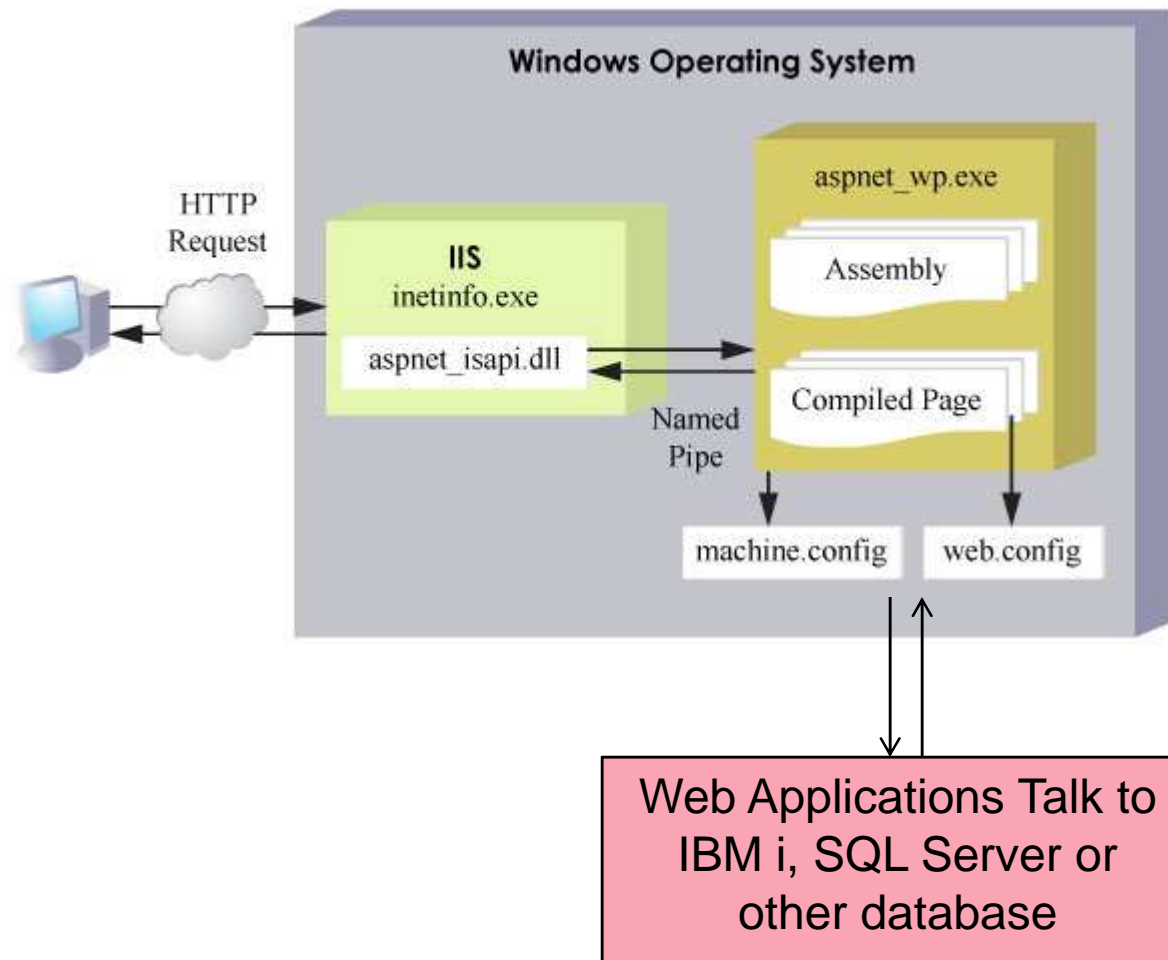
Windows Operating System

HTTP Request

IIS
inetinfo.exe

aspnet_isapi.dll

Named Pipe

aspnet_wp.exe

Assembly

Compiled Page

machine.config

web.config

Web Applications Talk to IBM i, SQL Server or other database